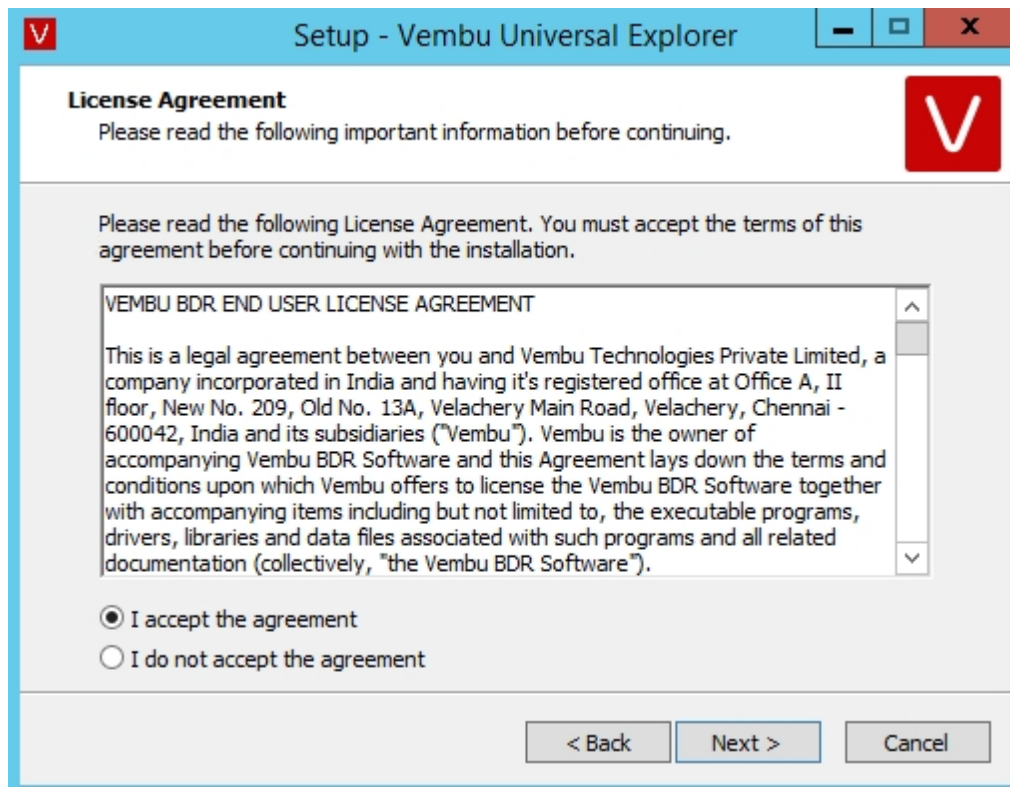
V Setup - Vembu Universal Explorer

License Agreement
Please read the following important information before continuing.

V

Please read the following License Agreement. You must accept the terms of this agreement before continuing with the installation.

VEMBU BDR END USER LICENSE AGREEMENT

This is a legal agreement between you and Vembu Technologies Private Limited, a company incorporated in India and having it's registered office at Office A, II floor, New No. 209, Old No. 13A, Velachery Main Road, Velachery, Chennai - 600042, India and its subsidiaries ("Vembu"). Vembu is the owner of accompanying Vembu BDR Software and this Agreement lays down the terms and conditions upon which Vembu offers to license the Vembu BDR Software together with accompanying items including but not limited to, the executable programs, drivers, libraries and data files associated with such programs and all related documentation (collectively, "the Vembu BDR Software").

I accept the agreement
I do not accept the agreement

< Back
Next >
Cancel